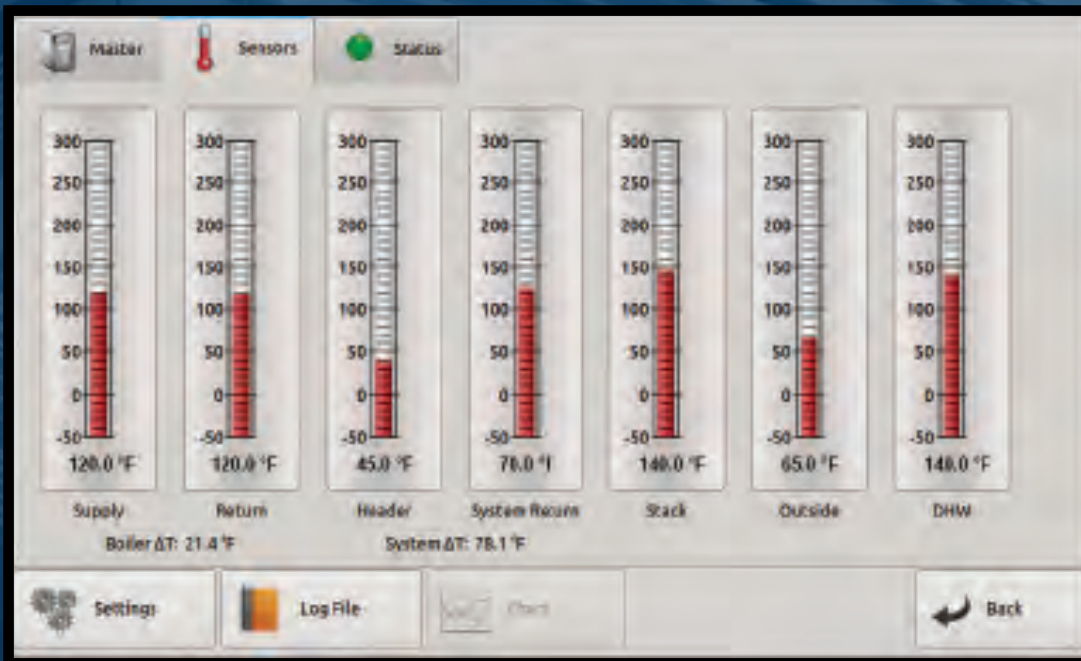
Master
Sensors
Status

| Supply | Return | Header | System Return | Stack | Outside | DHW |
|---|---|---|---|---|---|---|
| 300 250 200 150 100 50 0 -50 | 300 250 200 150 100 50 0 -50 | 300 250 200 150 100 50 0 -50 | 300 250 200 150 100 50 0 -50 | 300 250 200 150 100 50 0 -50 | 300 250 200 150 100 50 0 -50 | 300 250 200 150 100 50 0 -50 |
| 120.0 °F | 120.0 °F | 45.0 °F | 70.0 °F | 140.0 °F | 65.0 °F | 140.0 °F |

Boiler ΔT: 21.4 °F
System ΔT: 78.1 °F

Settings
Log File
Chart
Back